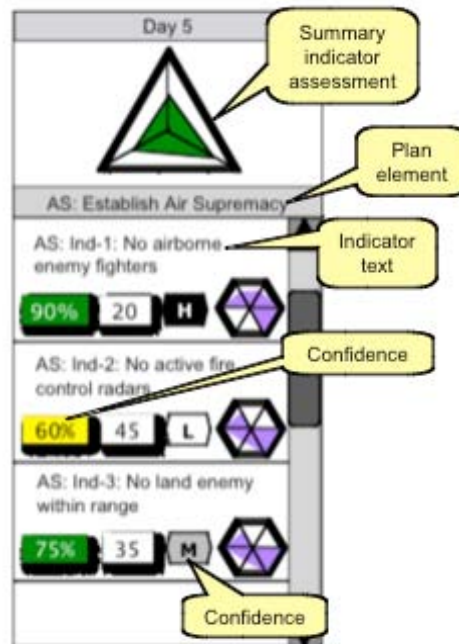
Day 5

Summary indicator assessment

Plan element

AS: Establish Air Supremacy

AS: Ind-1: No airborne enemy fighters

Indicator text

90%
20
H

AS: Ind-2: No active fire control radars

Confidence

60%
45
L

AS: Ind-3: No land enemy within range

75%
35
M

Confidence